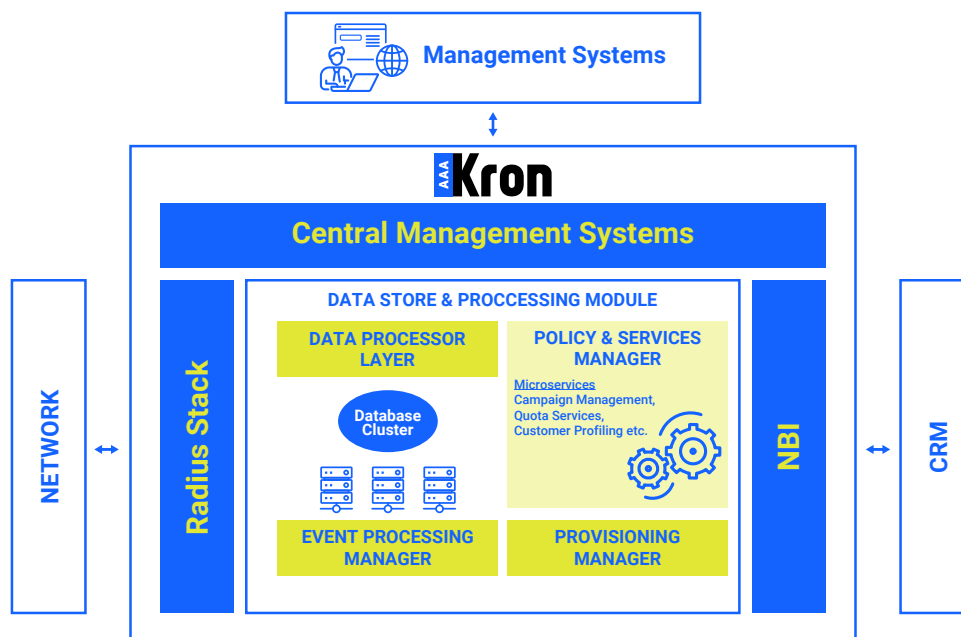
Management Systems

AAA Kron

Central Management Systems

NETWORK

Radius Stack

DATA STORE & PROCCESSING MODULE

DATA PROCESSOR LAYER

Database Cluster

EVENT PROCESSING MANAGER

POLICY & SERVICES MANAGER

Microservices
Campaign Management,
Quota Services,
Customer Profiling etc.

PROVISIONING MANAGER

NBI

CRM